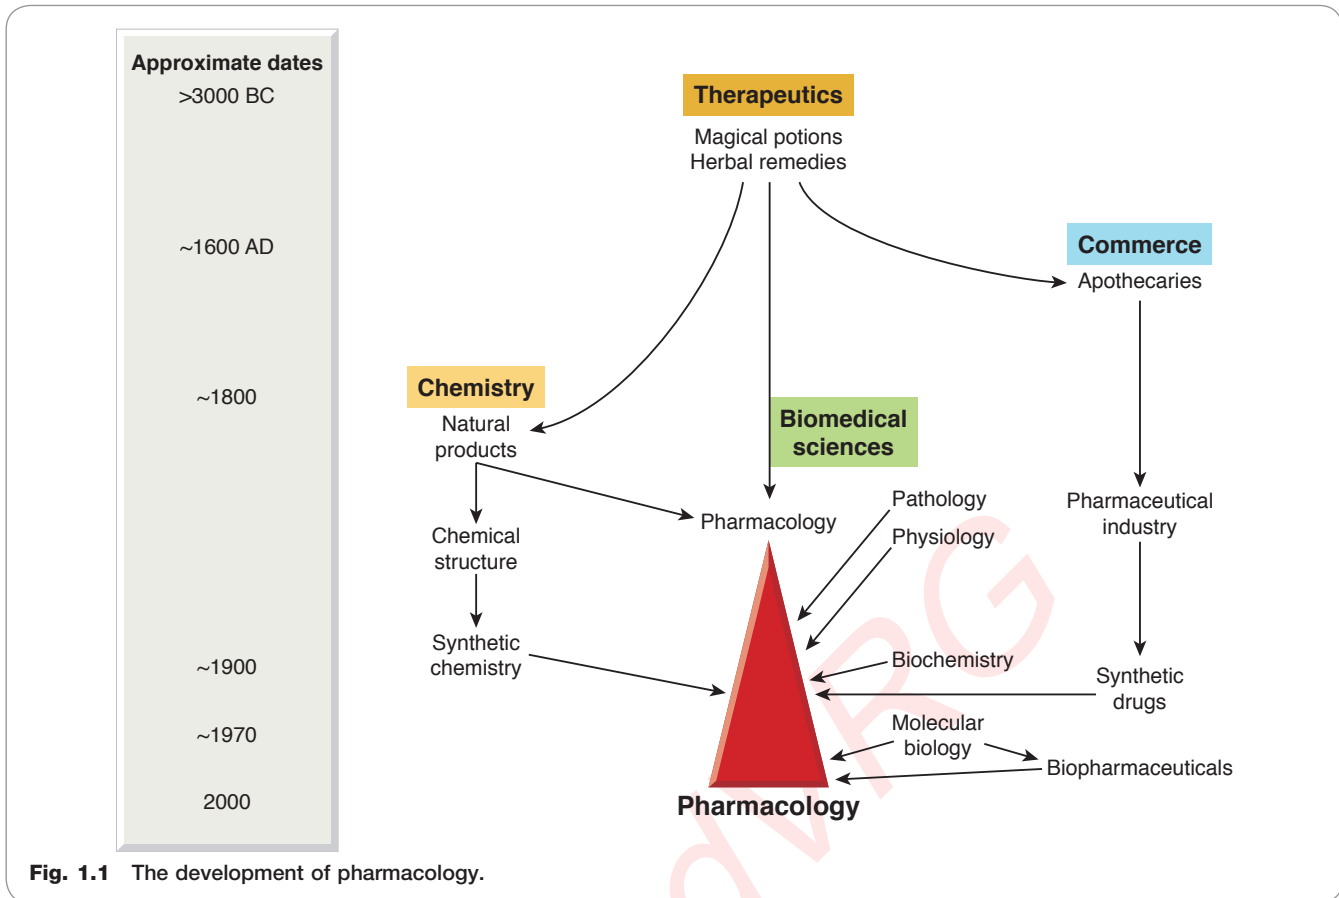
Approximate dates
>3000 BC
~1600 AD
~1800
~1900
~1970
2000

Therapeutics
Magical potions
Herbal remedies

Commerce
Apothecaries

Chemistry
Natural products

Biomedical sciences

Chemical structure

Synthetic chemistry

Pharmacology

Pathology

Physiology

Pharmaceutical industry

Biochemistry

Synthetic drugs

Molecular biology

Biopharmaceuticals

Pharmacology

Fig. 1.1 The development of pharmacology.